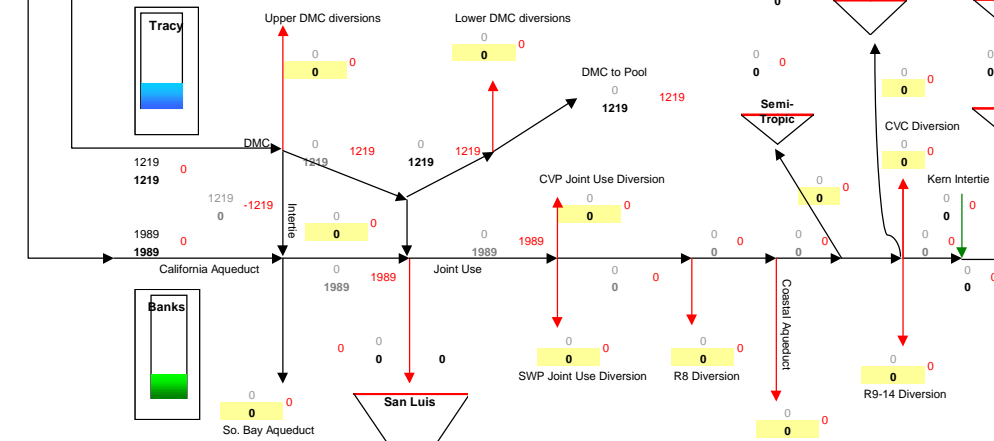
Tracy

Upper DMC diversions
0
0
0

Lower DMC diversions
0
0
0

DMC to Pool
0
1219
1219

Semi-Tropic

0
0
0

CVC Diversion
0
0
0

DMC
0
1219
1219

0
1219
1219

1219
0
1219

1219
0
-1219

Interie

0
0
0

CVP Joint Use Diversion
0
0
0

0
0
0

Kern Intertie
0
0

1989
0
1989

0
1989
1989

California Aqueduct
0
1989
1989

Joint Use

0
0
0

0
0
0

0
0
0

0
0
0

0
0

Coastal Aqueduct

Banks

0
0
0

0
0
0

SWP Joint Use Diversion

0
0
0

R8 Diversion

0
0
0

R9-14 Diversion

San Luis

0
0
0

So. Bay Aqueduct

0
0
0